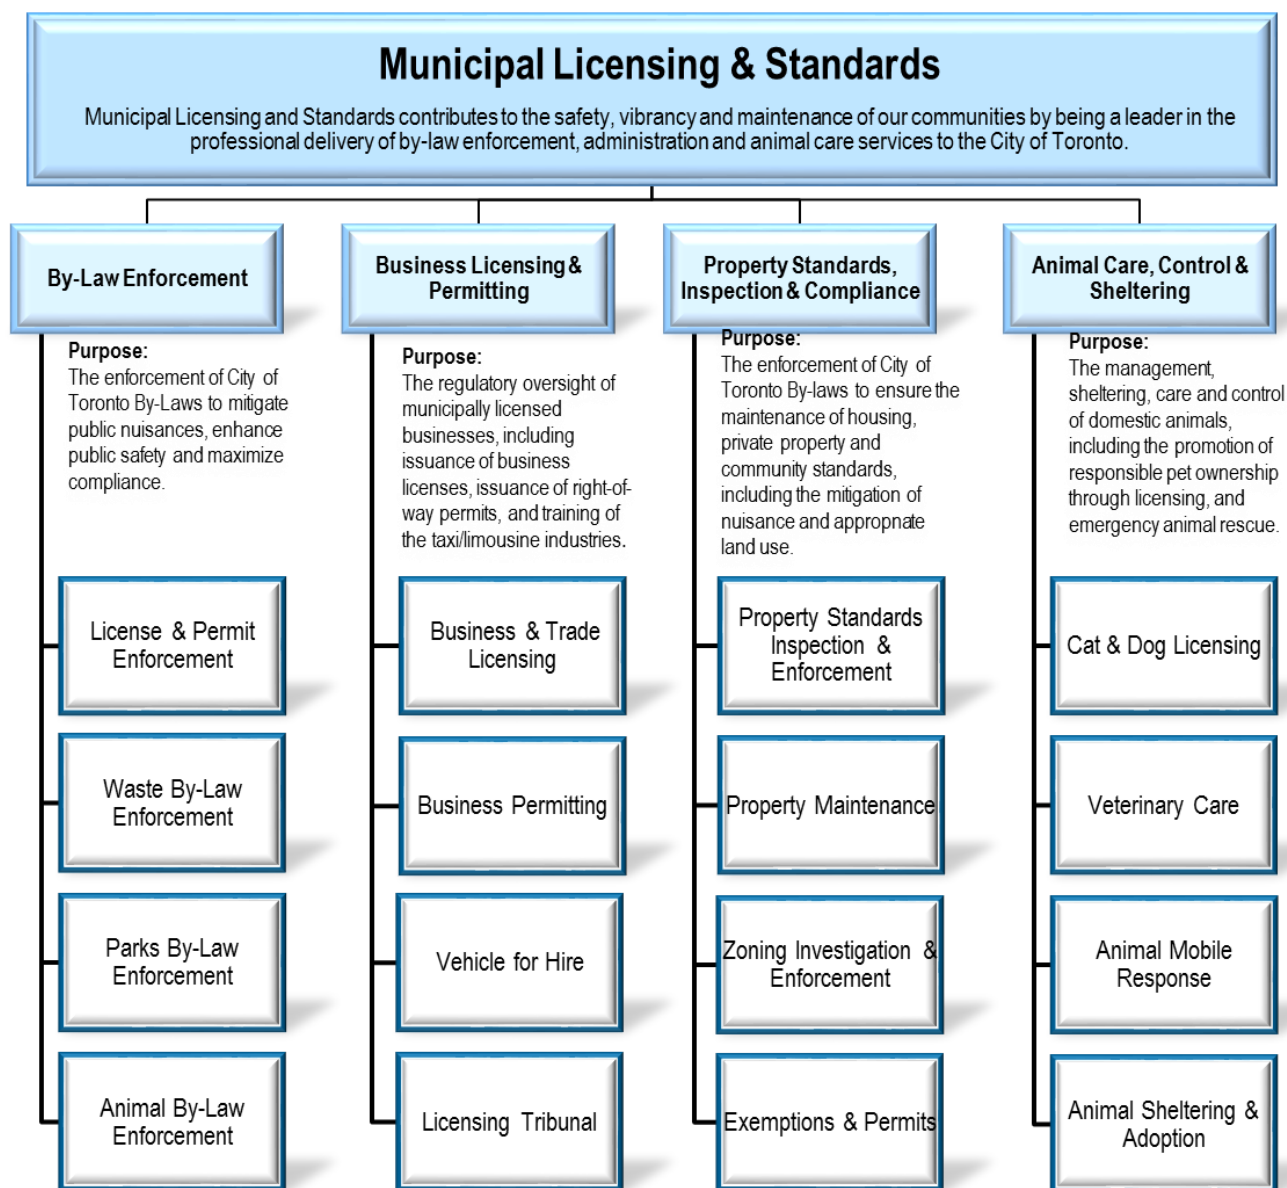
Municipal Licensing & Standards

Municipal Licensing and Standards contributes to the safety, vibrancy and maintenance of our communities by being a leader in the professional delivery of by-law enforcement, administration and animal care services to the City of Toronto.

By-Law Enforcement

Purpose:
The enforcement of City of Toronto By-Laws to mitigate public nuisances, enhance public safety and maximize compliance.

License & Permit Enforcement

Waste By-Law Enforcement

Parks By-Law Enforcement

Animal By-Law Enforcement

Business Licensing & Permitting

Purpose:
The regulatory oversight of municipally licensed businesses, including issuance of business licenses, issuance of right-of-way permits, and training of the taxi/limousine industries.

Business & Trade Licensing

Business Permitting

Vehicle for Hire

Licensing Tribunal

Property Standards, Inspection & Compliance

Purpose:
The enforcement of City of Toronto By-laws to ensure the maintenance of housing, private property and community standards, including the mitigation of nuisance and appropnate land use.

Property Standards Inspection & Enforcement

Property Maintenance

Zoning Investigation & Enforcement

Exemptions & Permits

Animal Care, Control & Sheltering

Purpose:
The management, sheltering, care and control of domestic animals, including the promotion of responsible pet ownership through licensing, and emergency animal rescue.

Cat & Dog Licensing

Veterinary Care

Animal Mobile Response

Animal Sheltering & Adoption